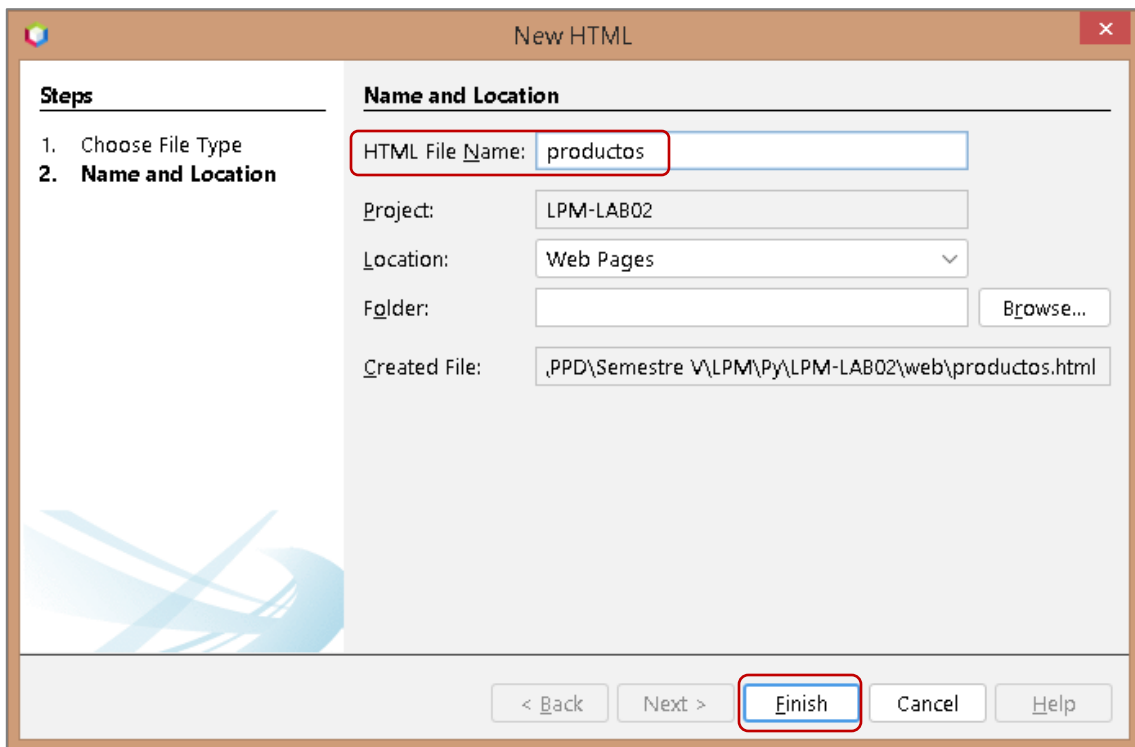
New HTML

Steps

1. Choose File Type
2. Name and Location

Name and Location

HTML File Name: productos

Project: LPM-LAB02

Location: Web Pages

Folder:

Browse...

Created File: ,PPD\Semestre V\LPM\Py\LPM-LAB02\web\productos.html

< Back

Next >

Finish

Cancel

Help